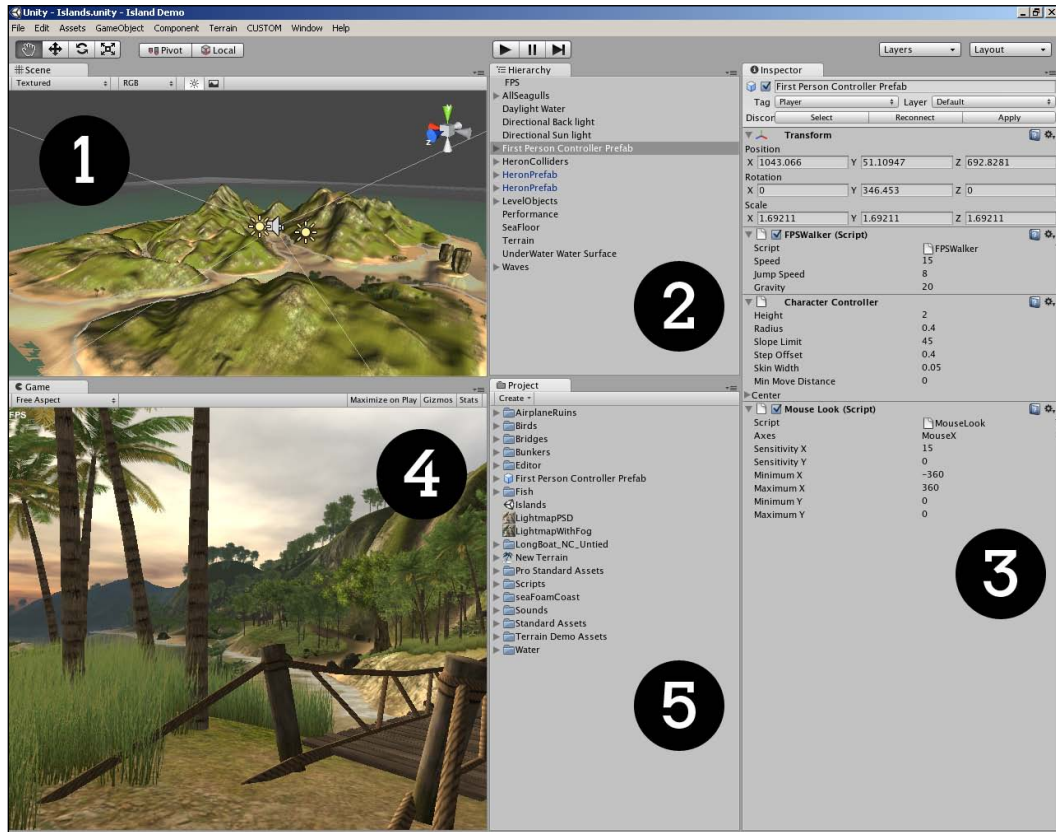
Unity - Islands.unity - Island Demo
File Edit Assets GameObject Component Terrain CUSTOM Window Help
Pivot Local
Layers Layout
Scene
Textured RGB
1
Hierarchy
FPS
AllSeagulls
Daylight Water
Directional Back light
Directional Sun light
First Person Controller Prefab
HeronColliders
HeronPrefab
HeronPrefab
LevelObjects
Performance
SeaFloor
Terrain
UnderWater Water Surface
Waves
2
Inspector
First Person Controller Prefab
Tag Player Layer Default
Discon Select Reconnect Apply
Transform
Position
X 1043.066 Y 51.10947 Z 692.8281
Rotation
X 0 Y 346.453 Z 0
Scale
X 1.69211 Y 1.69211 Z 1.69211
FPSWalker (Script)
Script FPSWalker
Speed 15
Jump Speed 8
Gravity 20
Character Controller
Height 2
Radius 0.4
Slope Limit 45
Step Offset 0.4
Skin Width 0.05
Min Move Distance 0
Center
Mouse Look (Script)
Script MouseLook
Axes MouseX
Sensitivity X 15
Sensitivity Y 0
Minimum X -360
Maximum X 360
Minimum Y 0
Maximum Y 0
3
Game
Free Aspect
Maximize on Play Gizmos Stats
FPS
4
Project
Create
AirplaneRuins
Birds
Bridges
Bunkers
Editor
First Person Controller Prefab
Fish
Islands
LightmapPSD
LightmapWithFog
LongBoat_NC_Untied
New Terrain
Pro Standard Assets
Scripts
seaFoamCoast
Sounds
Standard Assets
Terrain Demo Assets
Water
5